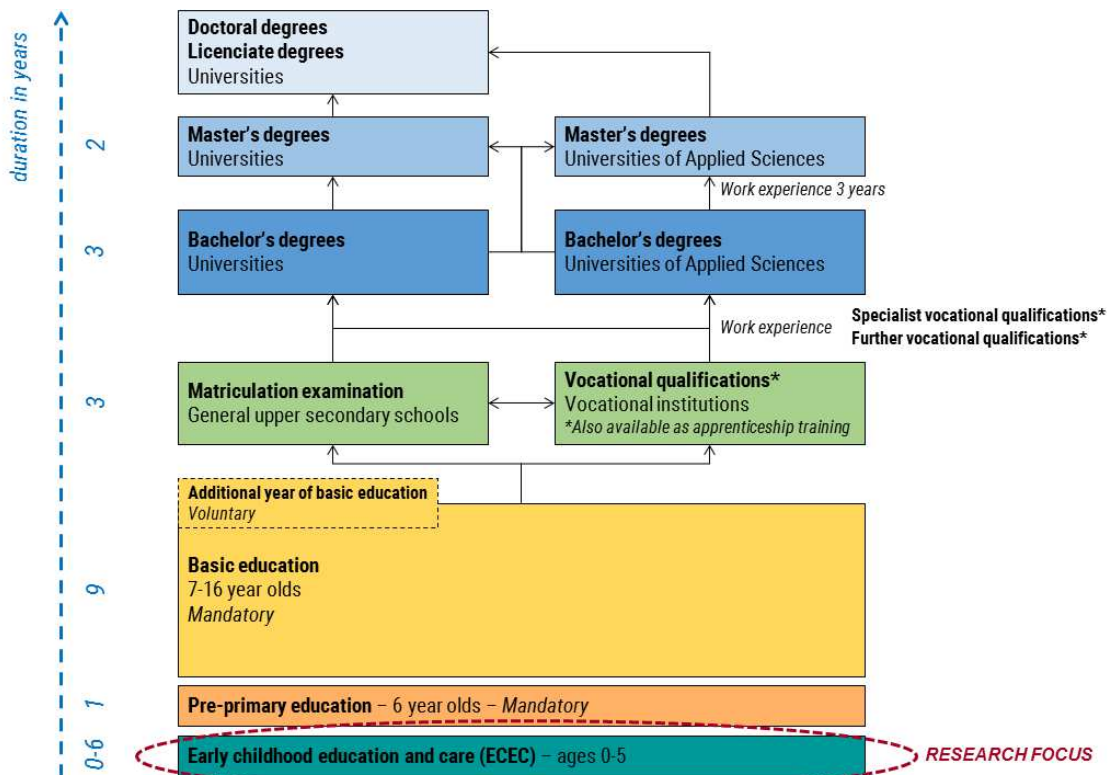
duration in years

Doctoral degrees
Licenciate degrees
Universities

2

Master's degrees
Universities

Master's degrees
Universities of Applied Sciences

Work experience 3 years

3

Bachelor's degrees
Universities

Bachelor's degrees
Universities of Applied Sciences

Work experience

Specialist vocational qualifications*
Further vocational qualifications*

3

Matriculation examination
General upper secondary schools

Vocational qualifications*
Vocational institutions
*Also available as apprenticeship training

Additional year of basic education
Voluntary

9

Basic education
7-16 year olds
Mandatory

1

Pre-primary education – 6 year olds – Mandatory

0-6

Early childhood education and care (ECEC) – ages 0-5

RESEARCH FOCUS